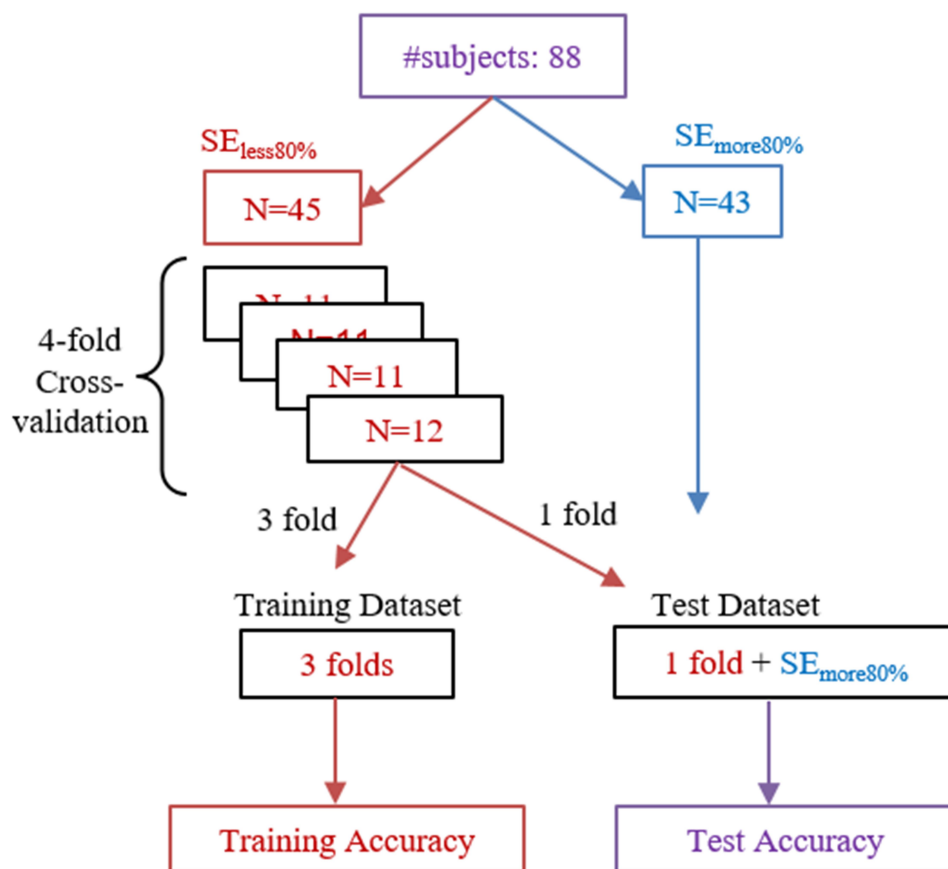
#subjects: 88

SE$_{less80\%}$

N=45

SE$_{more80\%}$

N=43

4-fold Cross-validation

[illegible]

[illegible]

N=11

N=12

3 fold

1 fold

Training Dataset

3 folds

Test Dataset

1 fold + SE$_{more80\%}$

Training Accuracy

Test Accuracy